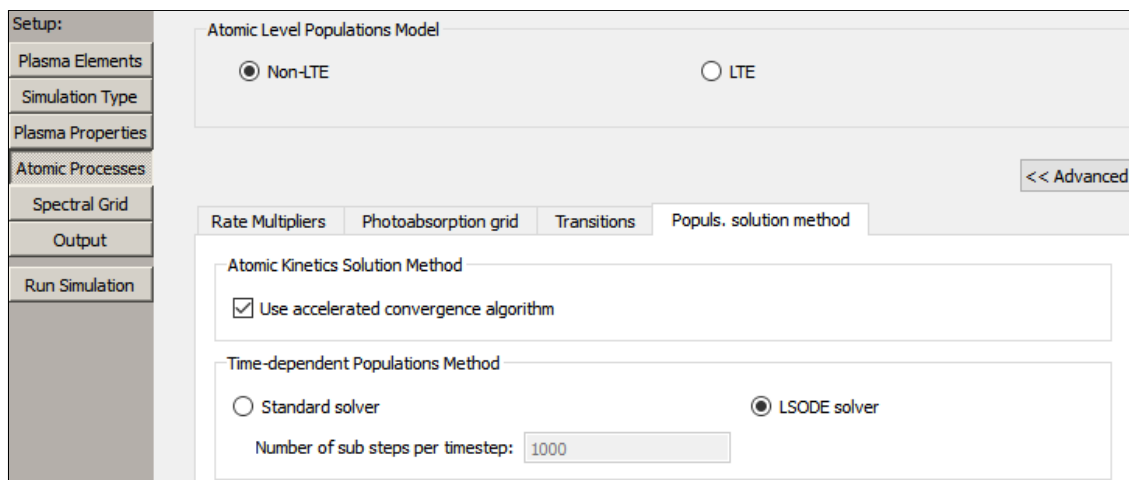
Setup:
Plasma Elements
Simulation Type
Plasma Properties
Atomic Processes
Spectral Grid
Output
Run Simulation

Atomic Level Populations Model
Non-LTE
LTE

<< Advanced

Rate Multipliers
Photoabsorption grid
Transitions
Populs. solution method

Atomic Kinetics Solution Method
Use accelerated convergence algorithm

Time-dependent Populations Method
Standard solver
LSODE solver
Number of sub steps per timestep: 1000